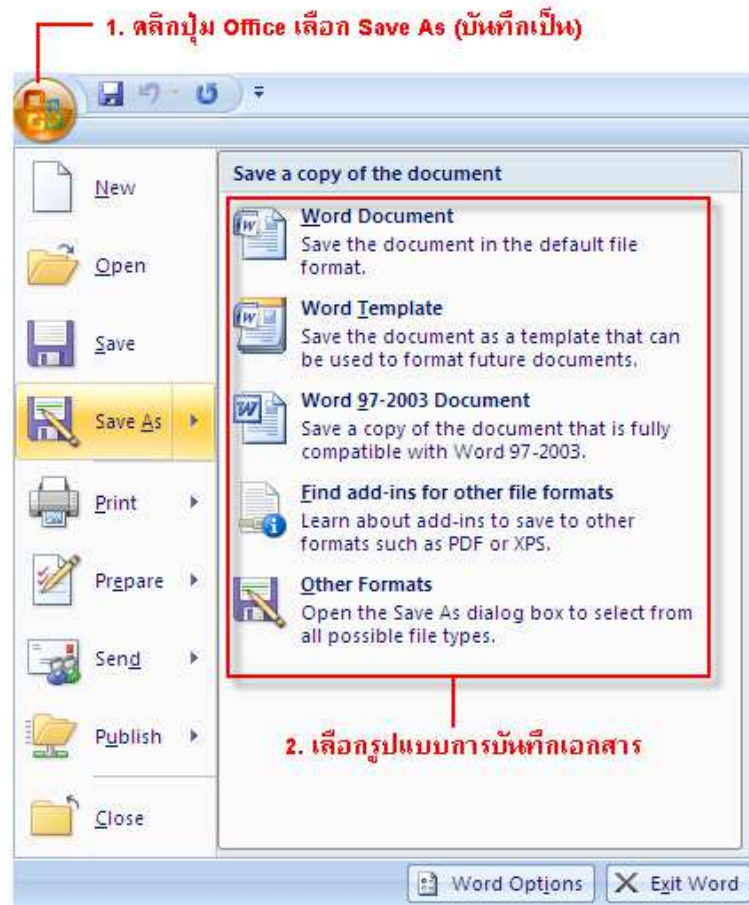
1. คลิกปุ่ม Office เลือก Save As (บันทึกเป็น)

New

Open

Save

Save As

Print

Prepare

Send

Publish

Close

Save a copy of the document

Word Document
Save the document in the default file format.

Word Template
Save the document as a template that can be used to format future documents.

Word 97-2003 Document
Save a copy of the document that is fully compatible with Word 97-2003.

Find add-ins for other file formats
Learn about add-ins to save to other formats such as PDF or XPS.

Other Formats
Open the Save As dialog box to select from all possible file types.

2. เลือกรูปแบบการบันทึกเอกสาร

Word Options

Exit Word